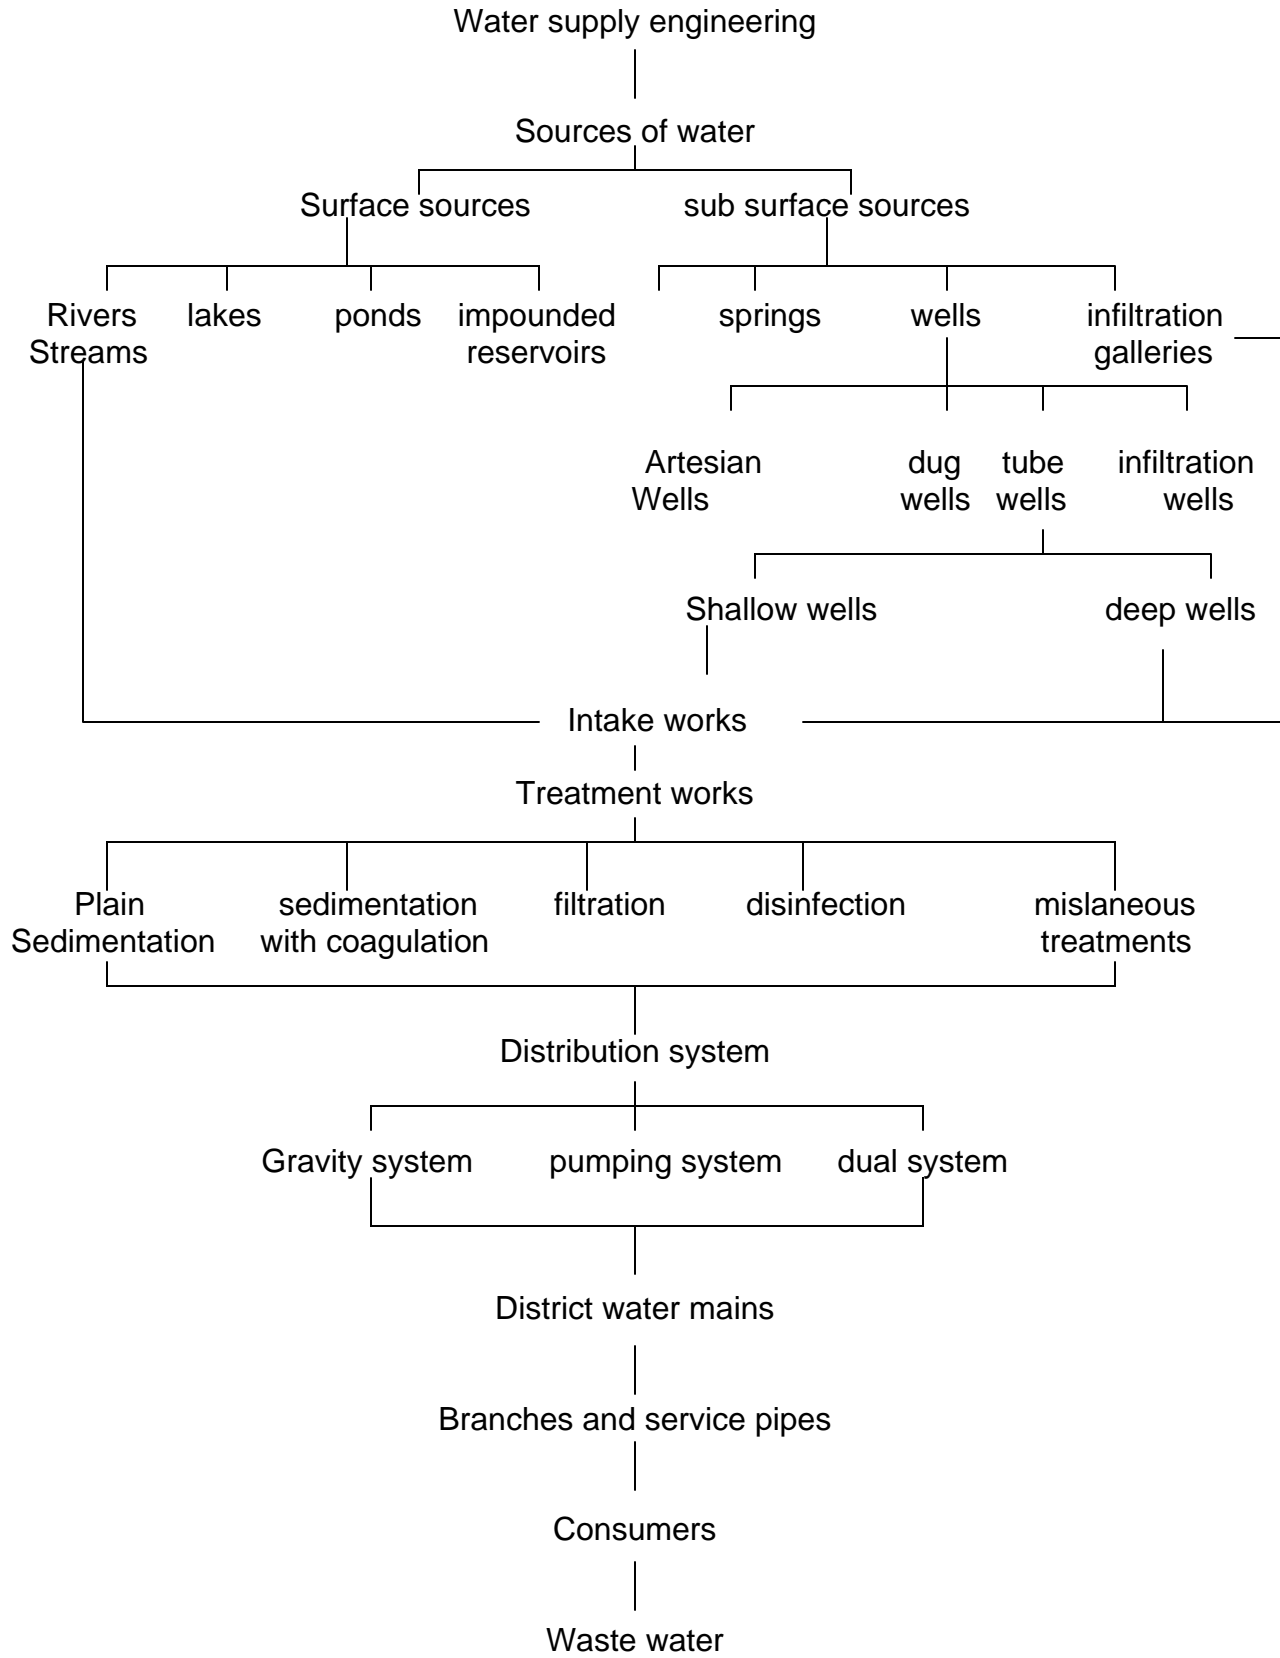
Water supply engineering

Sources of water

Surface sources

sub surface sources

Rivers Streams

lakes

ponds

impounded reservoirs

springs

wells

infiltration galleries

Artesian Wells

dug wells

tube wells

infiltration wells

Shallow wells

deep wells

Intake works

Treatment works

Plain Sedimentation

sedimentation with coagulation

filtration

disinfection

mislaneous treatments

Distribution system

Gravity system

pumping system

dual system

District water mains

Branches and service pipes

Consumers

Waste water